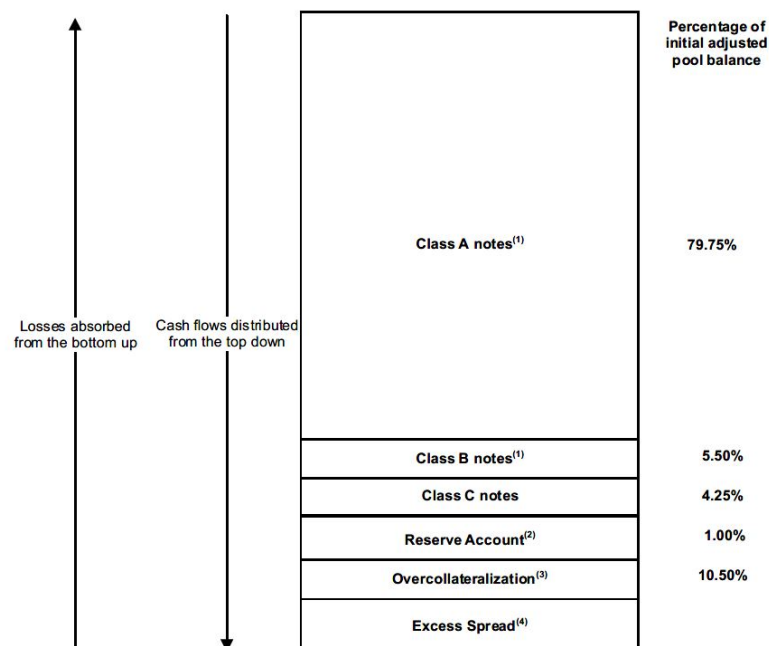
Percentage of initial adjusted pool balance

Losses absorbed from the bottom up

Cash flows distributed from the top down

Class A notes$^{(1)}$ 79.75%

Class B notes$^{(1)}$ 5.50%

Class C notes 4.25%

Reserve Account$^{(2)}$ 1.00%

Overcollateralization$^{(3)}$ 10.50%

Excess Spread$^{(4)}$